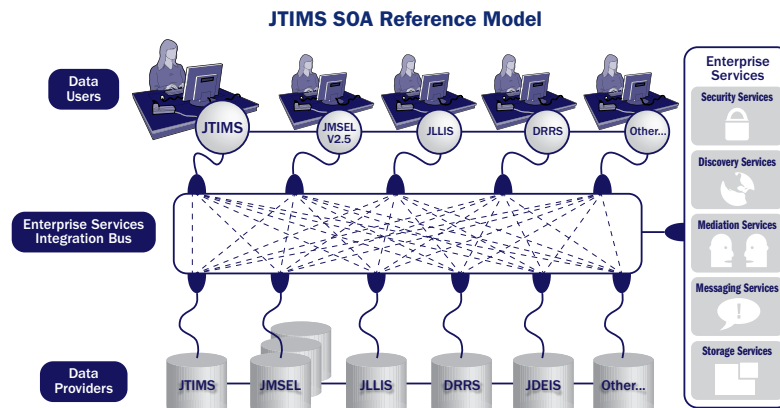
JTIMS SOA Reference Model

Data Users

JTIMS

JMSEL V2.5

JLLIS

DRRS

Other...

Enterprise Services Integration Bus

Data Providers

JTIMS

JMSEL

JLLIS

DRRS

JDEIS

Other...

Enterprise Services

Security Services

Discovery Services

Mediation Services

Messaging Services

Storage Services